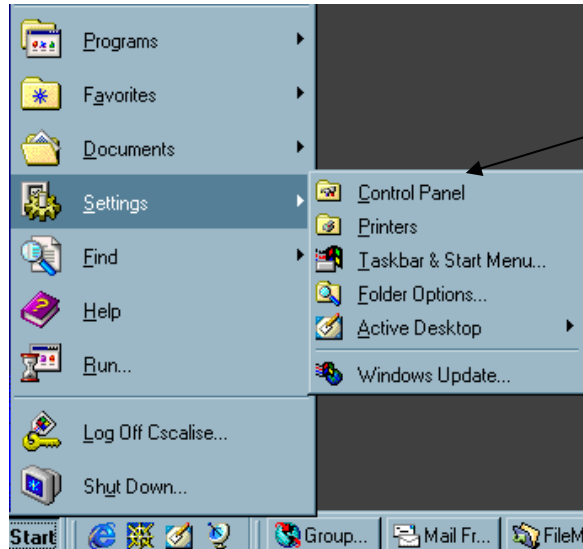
Programs
Favorites
Documents
Settings
Find
Help
Run...
Log Off Cscalise...
Shut Down...

Control Panel
Printers
Taskbar & Start Menu...
Folder Options...
Active Desktop
Windows Update...

Start
Group...
Mail Fr...
FileM